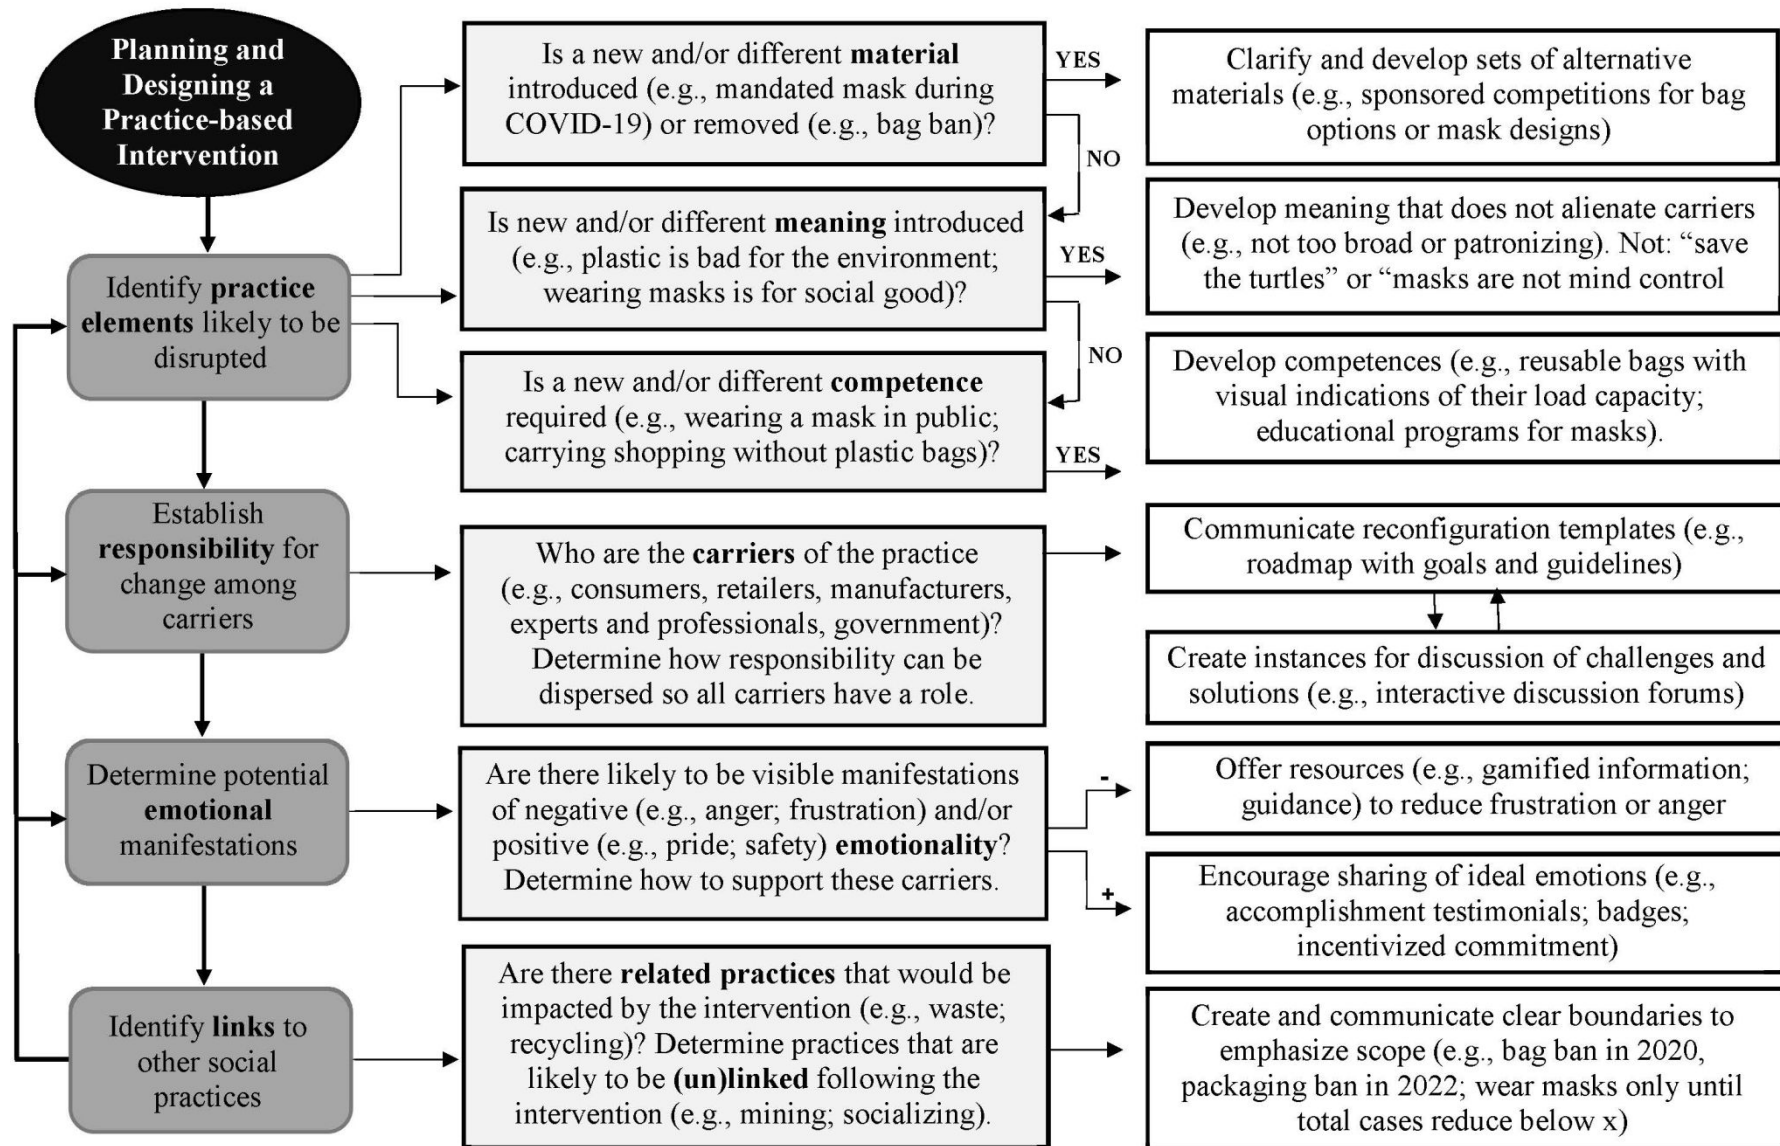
Planning and Designing a Practice-based Intervention

Identify practice elements likely to be disrupted

Is a new and/or different material introduced (e.g., mandated mask during COVID-19) or removed (e.g., bag ban)?

YES

Clarify and develop sets of alternative materials (e.g., sponsored competitions for bag options or mask designs)

NO

Is new and/or different meaning introduced (e.g., plastic is bad for the environment; wearing masks is for social good)?

YES

Develop meaning that does not alienate carriers (e.g., not too broad or patronizing). Not: "save the turtles" or "masks are not mind control

NO

Is a new and/or different competence required (e.g., wearing a mask in public; carrying shopping without plastic bags)?

YES

Develop competences (e.g., reusable bags with visual indications of their load capacity; educational programs for masks).

Establish responsibility for change among carriers

Who are the carriers of the practice (e.g., consumers, retailers, manufacturers, experts and professionals, government)? Determine how responsibility can be dispersed so all carriers have a role.

Communicate reconfiguration templates (e.g., roadmap with goals and guidelines)

Create instances for discussion of challenges and solutions (e.g., interactive discussion forums)

Determine potential emotional manifestations

Are there likely to be visible manifestations of negative (e.g., anger; frustration) and/or positive (e.g., pride; safety) emotionality? Determine how to support these carriers.

-

Offer resources (e.g., gamified information; guidance) to reduce frustration or anger

+

Encourage sharing of ideal emotions (e.g., accomplishment testimonials; badges; incentivized commitment)

Identify links to other social practices

Are there related practices that would be impacted by the intervention (e.g., waste; recycling)? Determine practices that are likely to be (un)linked following the intervention (e.g., mining; socializing).

Create and communicate clear boundaries to emphasize scope (e.g., bag ban in 2020, packaging ban in 2022; wear masks only until total cases reduce below x)